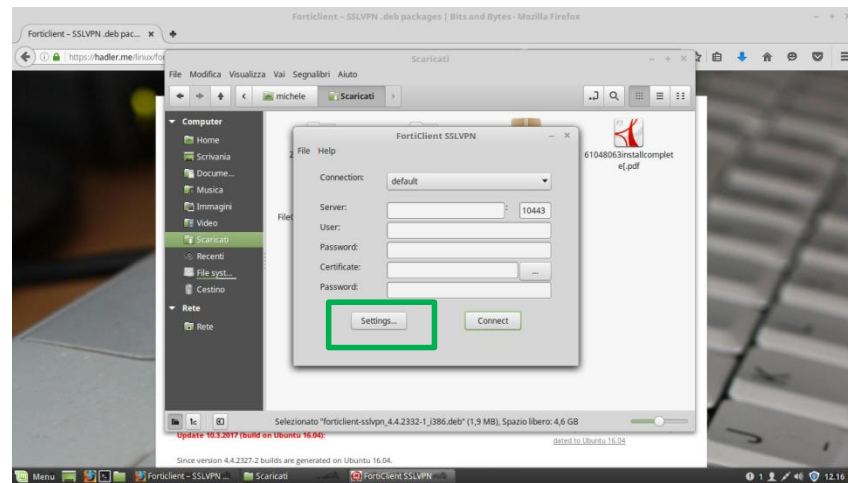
Forticlient – SSLVPN .deb packages | Bits and Bytes - Mozilla Firefox

Forticlient – SSLVPN .deb pac... ×

https://hadler.me/linux/fo

Scaricati

File Modifica Visualizza Vai Segnalibri Aiuto

michele

Scaricati

Computer
Home
Scrivania
Docume...
Musica
Immagini
Video
Scaricati
Recenti
File syst...
Cestino
Rete
Rete

FortiClient SSLVPN

File Help

Connection: default

Server: : 10443

User:

Password:

Certificate: ...

Password:

Settings...

Connect

61048063installcomplete[.pdf

Selezionato "forticlient-sslvpn_4.4.2332-1_i386.deb" (1,9 MB), Spazio libero: 4,6 GB

Update 10.3.2017 (build on Ubuntu 16.04):

dated to Ubuntu 16.04

Since version 4.4.2327-2 builds are generated on Ubuntu 16.04.

Menu

Forticlient – SSLVPN ...

Scaricati

FortiClient SSLVPN

12.16